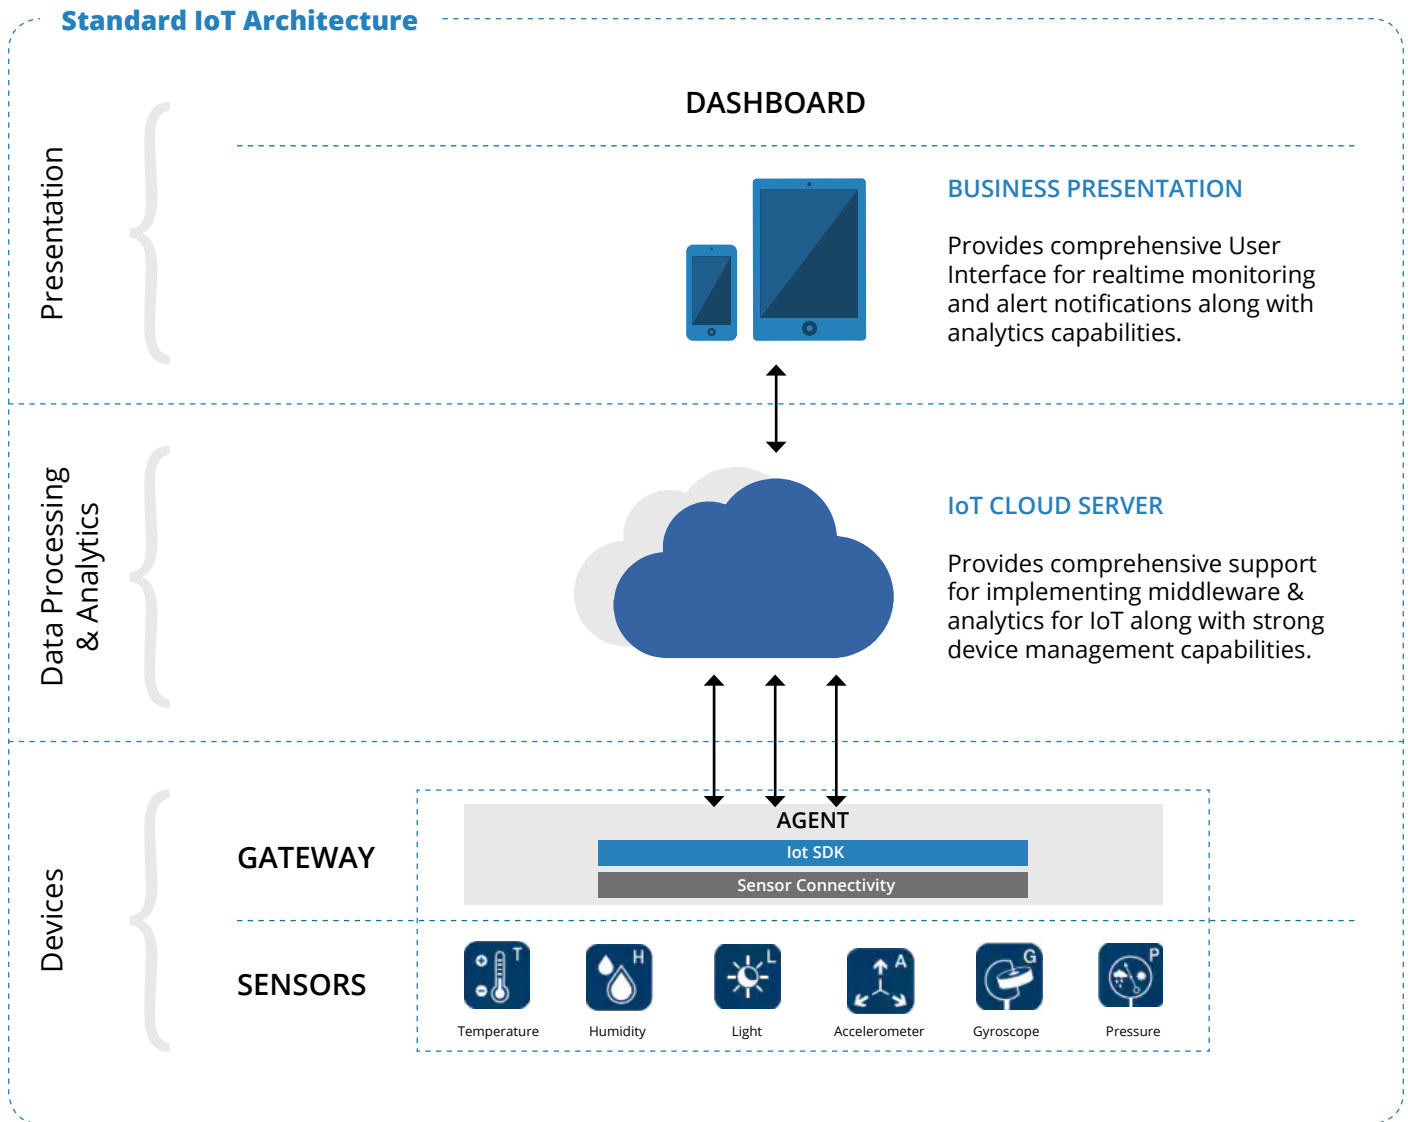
Standard IoT Architecture

Presentation

DASHBOARD

BUSINESS PRESENTATION

Provides comprehensive User Interface for realtime monitoring and alert notifications along with analytics capabilities.

Data Processing & Analytics

IoT CLOUD SERVER

Provides comprehensive support for implementing middleware & analytics for IoT along with strong device management capabilities.

Devices

GATEWAY

AGENT

Iot SDK

Sensor Connectivity

SENSORS

T

Temperature

H

Humidity

L

Light

A

Accelerometer

G

Gyroscope

P

Pressure